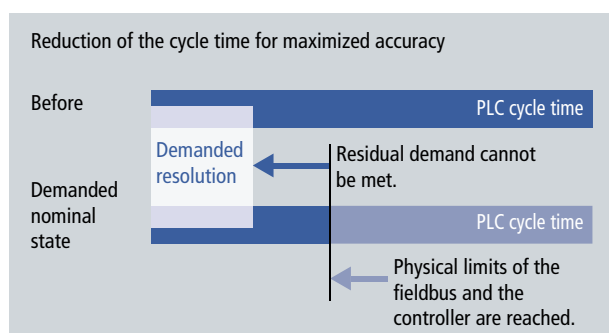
Reduction of the cycle time for maximized accuracy

Before

PLC cycle time

Demanded resolution

Residual demand cannot be met.

Demanded nominal state

PLC cycle time

Physical limits of the fieldbus and the controller are reached.